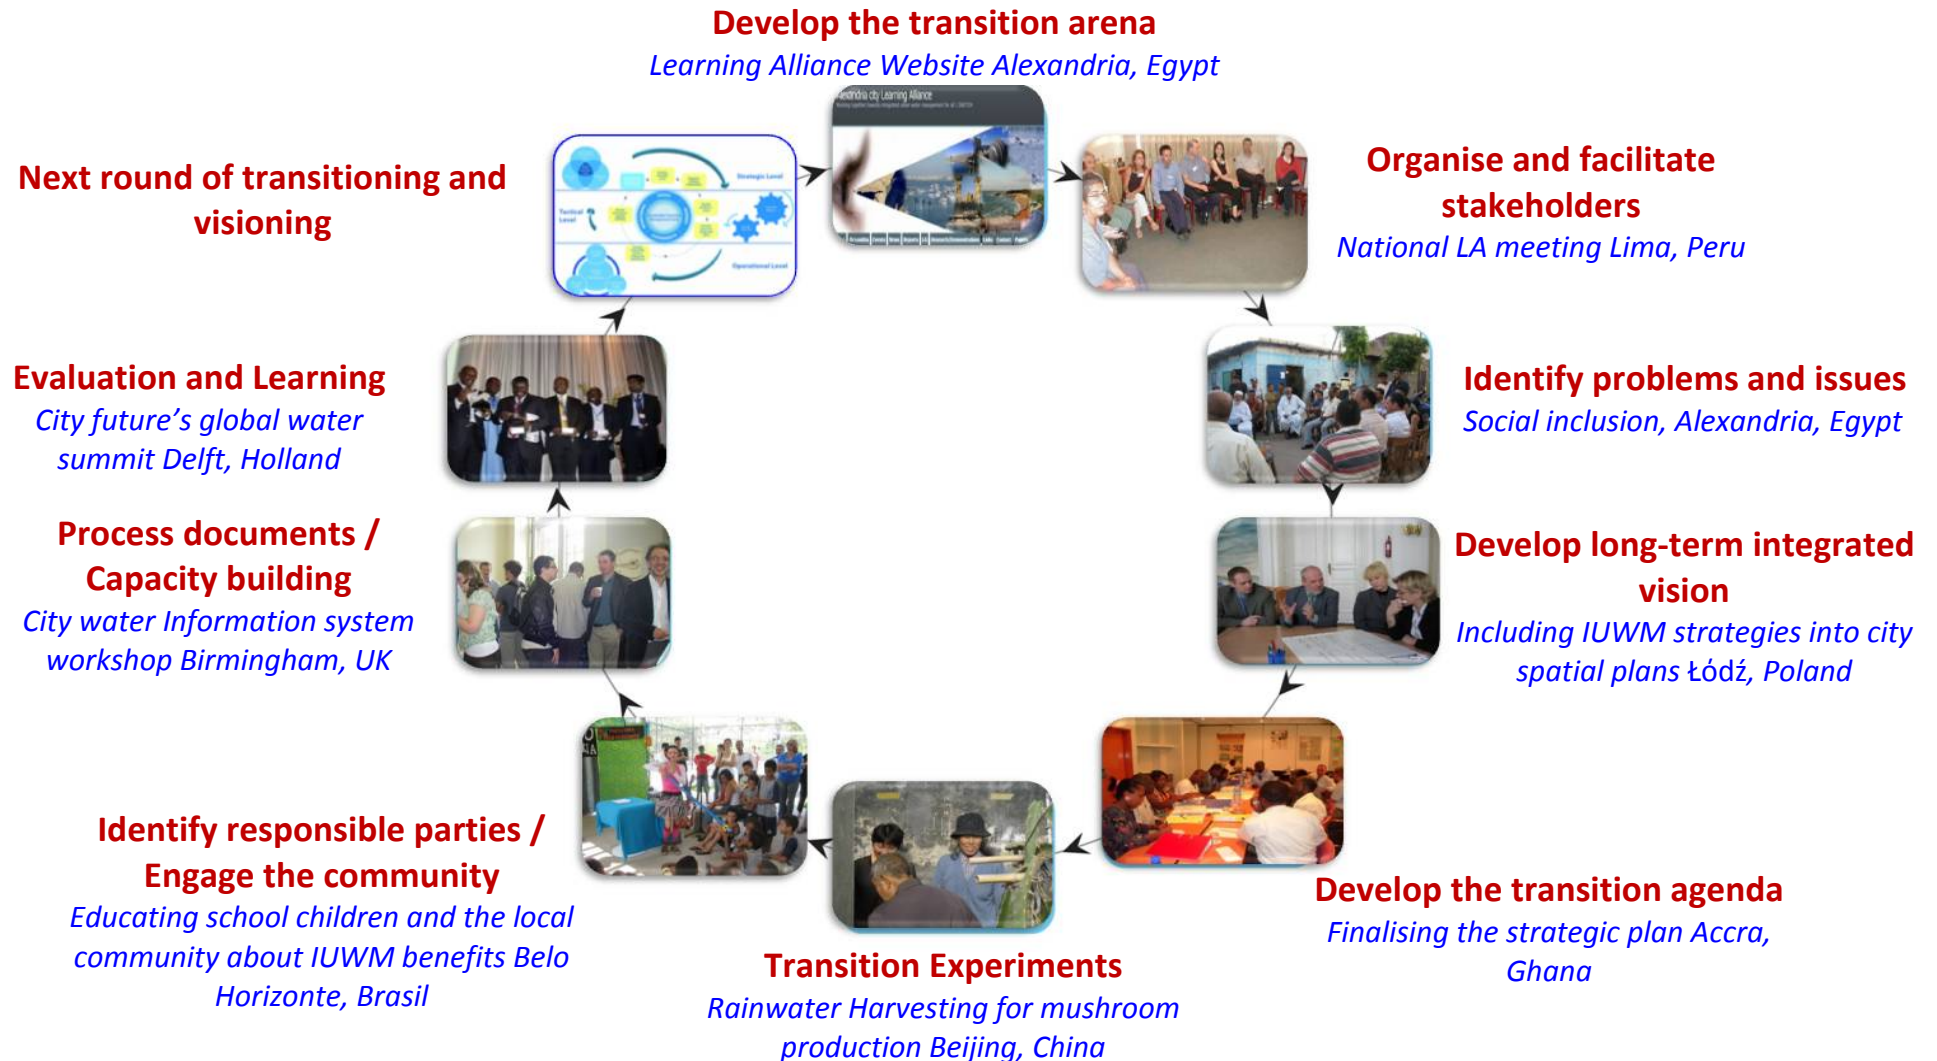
Develop the transition arena
Learning Alliance Website Alexandria, Egypt

Alexandria city Learning Alliance

Organise and facilitate stakeholders
National LA meeting Lima, Peru

Identify problems and issues
Social inclusion, Alexandria, Egypt

Develop long-term integrated vision
Including IUWM strategies into city spatial plans Łódź, Poland

Develop the transition agenda
Finalising the strategic plan Accra, Ghana

Transition Experiments
Rainwater Harvesting for mushroom production Beijing, China

Identify responsible parties / Engage the community
Educating school children and the local community about IUWM benefits Belo Horizonte, Brasil

Process documents / Capacity building
City water Information system workshop Birmingham, UK

Evaluation and Learning
City future's global water summit Delft, Holland

Next round of transitioning and visioning

Strategic Level
Tactical Level
Operational Level